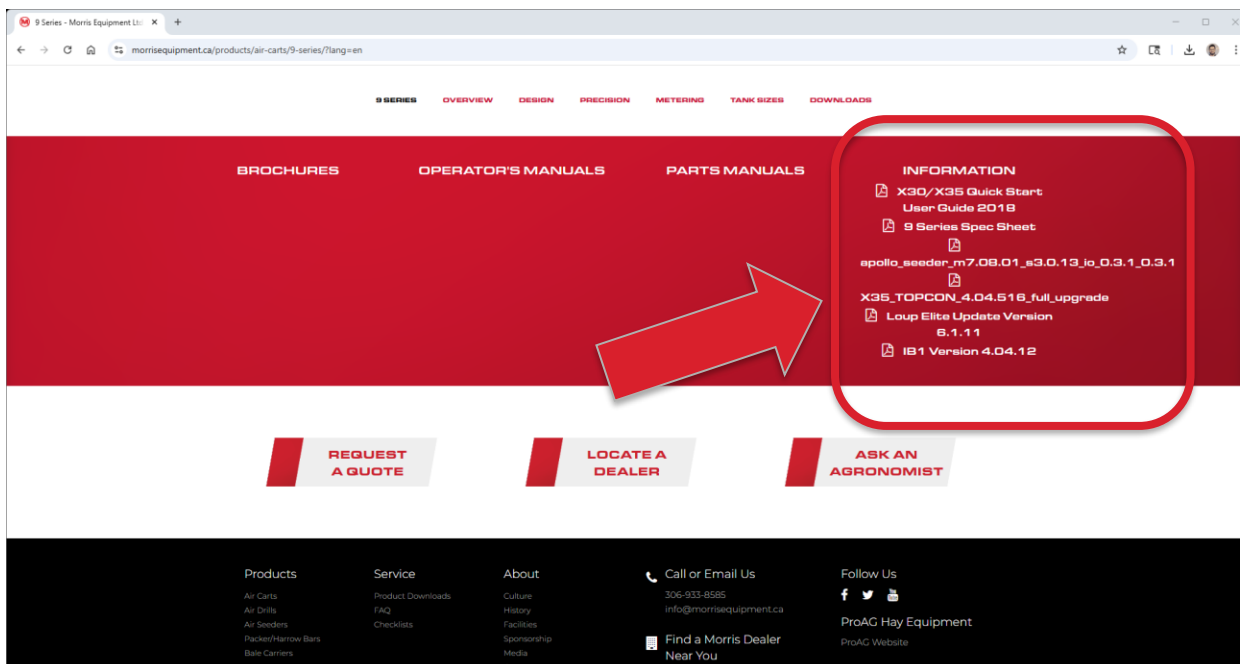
9 Series - Morris Equipment Ltd ×  +

morrisequipment.ca/products/air-carts/9-series/?lang=en

9 SERIES   OVERVIEW   DESIGN   PRECISION   METERING   TANK SIZES   DOWNLOADS

BROCHURES

OPERATOR'S MANUALS

PARTS MANUALS

INFORMATION

X30/X35 Quick Start User Guide 2018

9 Series Spec Sheet

apollo_seeder_m7.08.01_s3.0.13_io_0.3.1_0.3.1

X35_TOPCON_4.04.516_full_upgrade

Loup Elite Update Version 6.1.11

IB1 Version 4.04.12

REQUEST A QUOTE

LOCATE A DEALER

ASK AN AGRONOMIST

Products
Air Carts
Air Drills
Air Seeders
Packer/Harrow Bars
Bale Carriers

Service
Product Downloads
FAQ
Checklists

About
Culture
History
Facilities
Sponsorship
Media

Call or Email Us
306-933-8585
info@morrisequipment.ca

Find a Morris Dealer Near You

Follow Us

ProAG Hay Equipment
ProAG Website